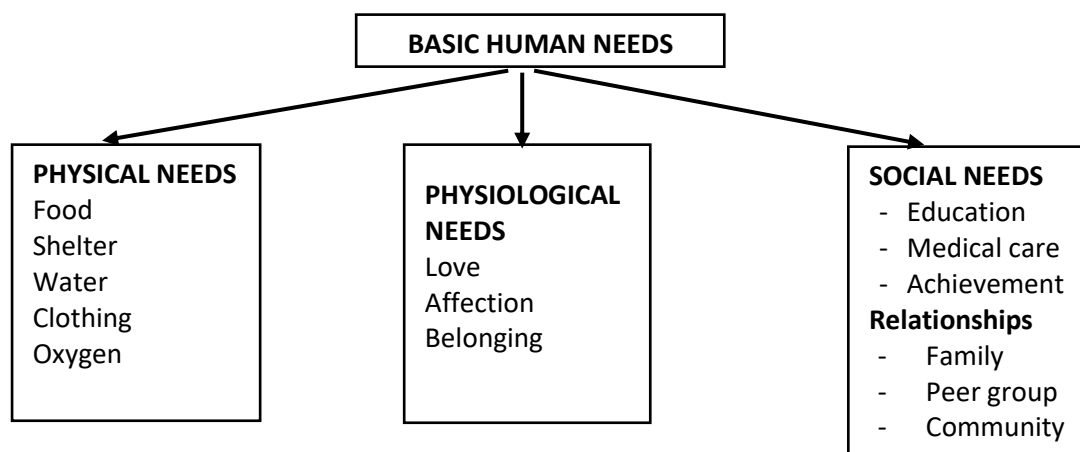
BASIC HUMAN NEEDS

PHYSICAL NEEDS
Food
Shelter
Water
Clothing
Oxygen

PHYSIOLOGICAL NEEDS
Love
Affection
Belonging

SOCIAL NEEDS
- Education
- Medical care
- Achievement
Relationships
- Family
- Peer group
- Community